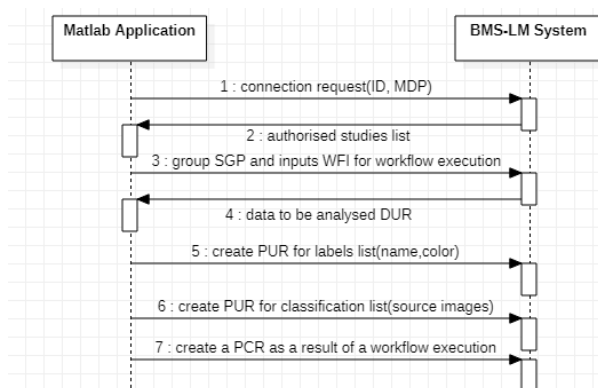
Matlab Application

BMS-LM System

1 : connection request(ID, MDP)

2 : authorised studies list

3 : group SGP and inputs WFI for workflow execution

4 : data to be analysed DUR

5 : create PUR for labels list(name,color)

6 : create PUR for classification list(source images)

7 : create a PCR as a result of a workflow execution